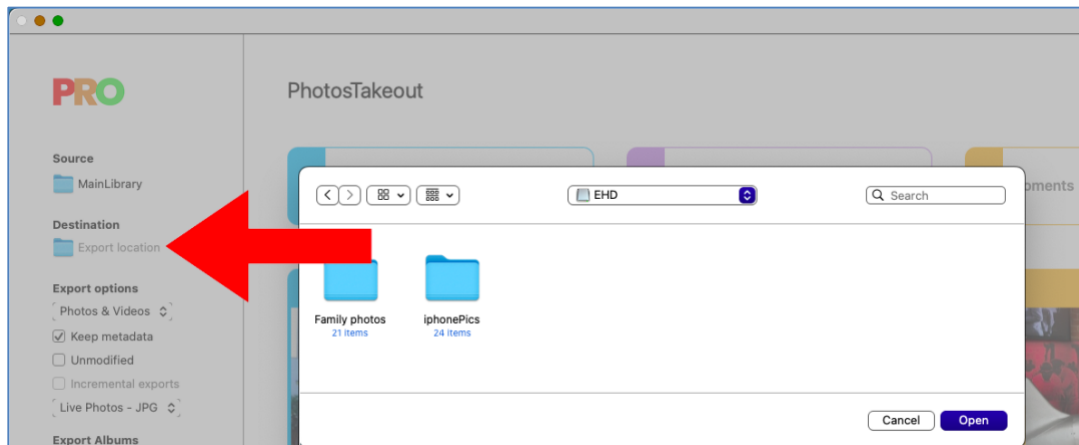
PRO

PhotosTakeout

Source
MainLibrary

Destination
Export location

Export options
Photos & Videos
Keep metadata
Unmodified
Incremental exports
Live Photos - JPG

Export Albums

EHD

Search

oments

Family photos
21 items

iphonePics
24 items

Cancel
Open